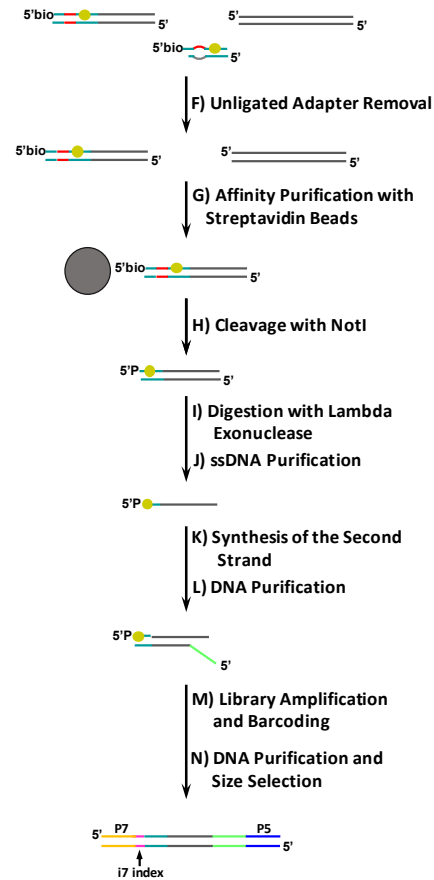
5'bio
5'
5'
5'
5'bio
5'

F) Unligated Adapter Removal

5'bio
5'
5'
5'

G) Affinity Purification with Streptavidin Beads

5'bio
5'

H) Cleavage with NotI

5'P
5'

I) Digestion with Lambda Exonuclease

J) ssDNA Purification

5'P

K) Synthesis of the Second Strand

L) DNA Purification

5'P
5'

M) Library Amplification and Barcoding

N) DNA Purification and Size Selection

5'
P7
P5
5'
i7 index